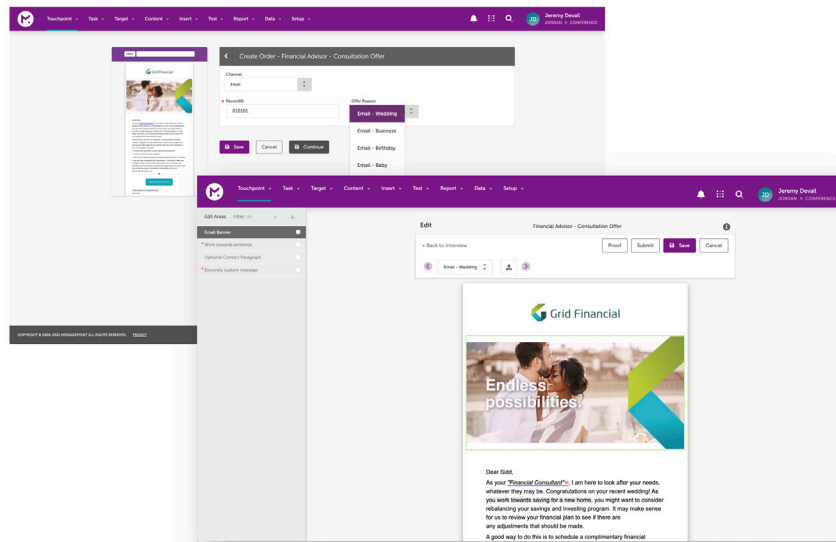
Touchpoint Task Target Content Insert Test Report Data Setup

JD Jeremy Devall JORDAN ✕ CONFERENCE

Create Order - Financial Advisor - Consultation Offer

Channel

Email

* RecordID

010101

Offer Reason

Email - Wedding

Email - Business

Email - Birthday

Email - Baby

Save Cancel Continue

Grid Financial

COPYRIGHT © 2006-2021 MESSAGEPOINT ALL RIGHTS RESERVED. PRIVACY

Touchpoint Task Target Content Insert Test Report Data Setup

JD Jeremy Devall JORDAN ✕ CONFERENCE

Edit Areas Filter: All

Email Banner

* Work towards sentence

Optional Contact Paragraph

* Sincerely custom message

Edit

Financial Advisor - Consultation Offer

< Back to Interview

Proof Submit Save Cancel

Email - Wedding

Grid Financial

Endless possibilities.

Dear Sidd,

As your "Financial Consultant", I am here to look after your needs, whatever they may be. Congratulations on your recent wedding! As you work towards saving for a new home, you might want to consider rebalancing your savings and investing program. It may make sense for us to review your financial plan to see if there are any adjustments that should be made.

A good way to do this is to schedule a complimentary financial